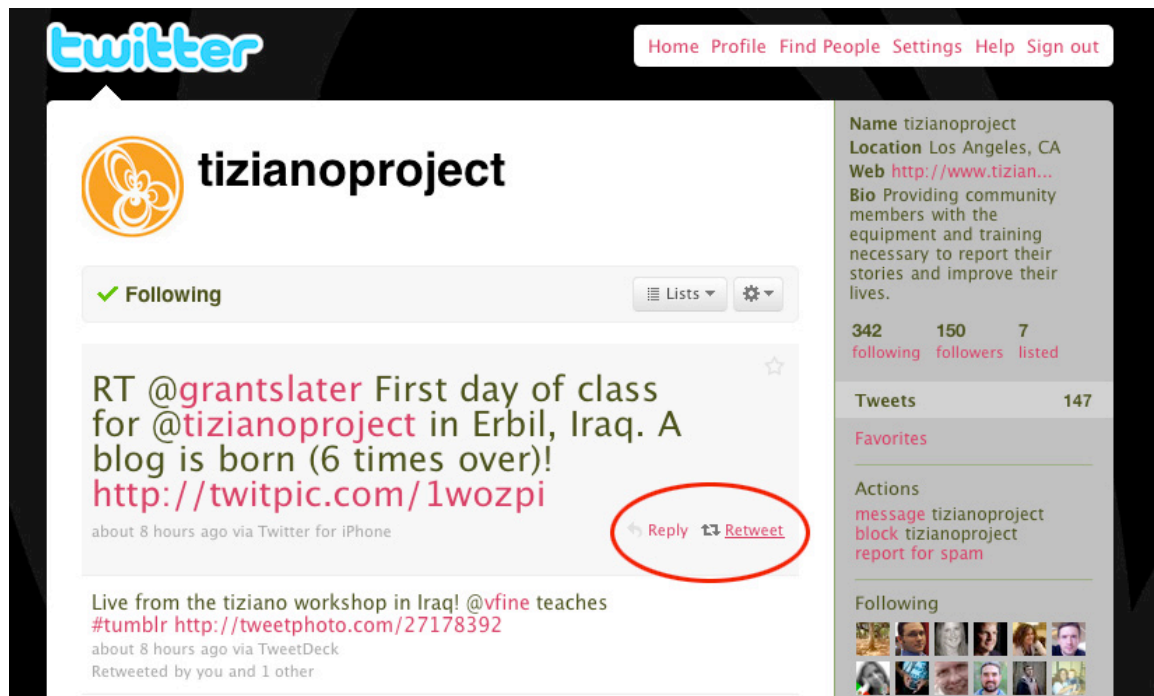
twitter

Home Profile Find People Settings Help Sign out

tizianoproject

✓ Following

Lists

RT @grantslater First day of class for @tizianoproject in Erbil, Iraq. A blog is born (6 times over)! http://twitpic.com/1wozpi

about 8 hours ago via Twitter for iPhone

Reply Retweet

Live from the tiziano workshop in Iraq! @vfine teaches #tumblr http://tweetphoto.com/27178392

about 8 hours ago via TweetDeck

Retweeted by you and 1 other

Name tizianoproject
Location Los Angeles, CA
Web http://www.tizian...
Bio Providing community members with the equipment and training necessary to report their stories and improve their lives.

342 following
150 followers
7 listed

Tweets 147

Favorites

Actions
message tizianoproject
block tizianoproject
report for spam

Following